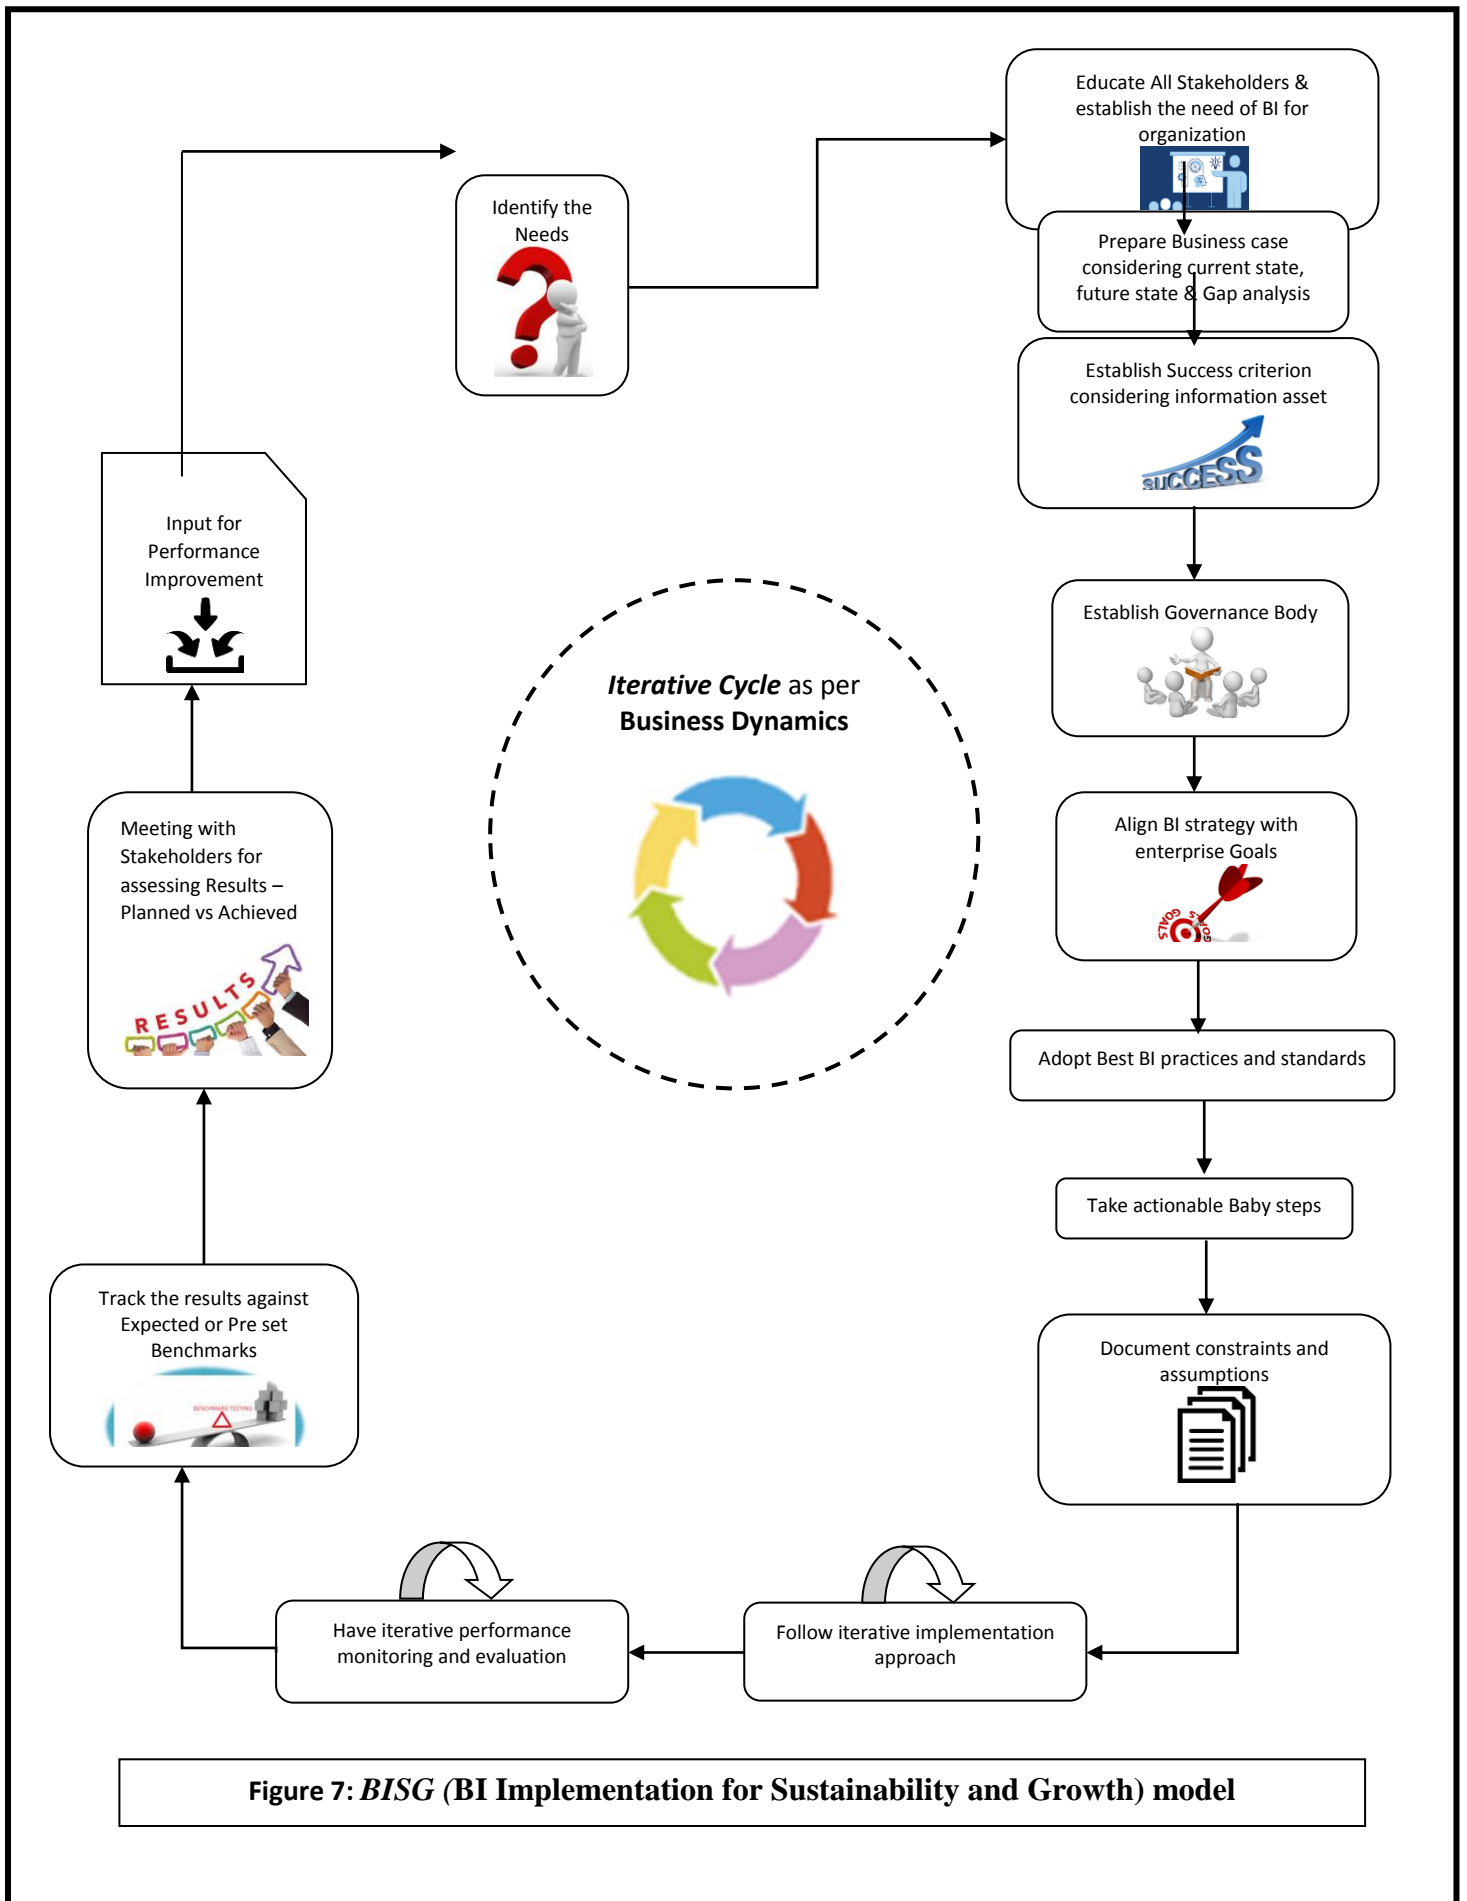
Identify the Needs

Educate All Stakeholders & establish the need of BI for organization

Prepare Business case considering current state, future state & Gap analysis

Establish Success criterion considering information asset

SUCCESS

Establish Governance Body

Align BI strategy with enterprise Goals

GOALS

Adopt Best BI practices and standards

Take actionable Baby steps

Document constraints and assumptions

Follow iterative implementation approach

Have iterative performance monitoring and evaluation

Track the results against Expected or Pre set Benchmarks

BENCHMARK TESTING

Meeting with Stakeholders for assessing Results – Planned vs Achieved

RESULTS

Input for Performance Improvement

*Iterative Cycle* as per **Business Dynamics**

**Figure 7:** ***BISG*** **(BI Implementation for Sustainability and Growth) model**